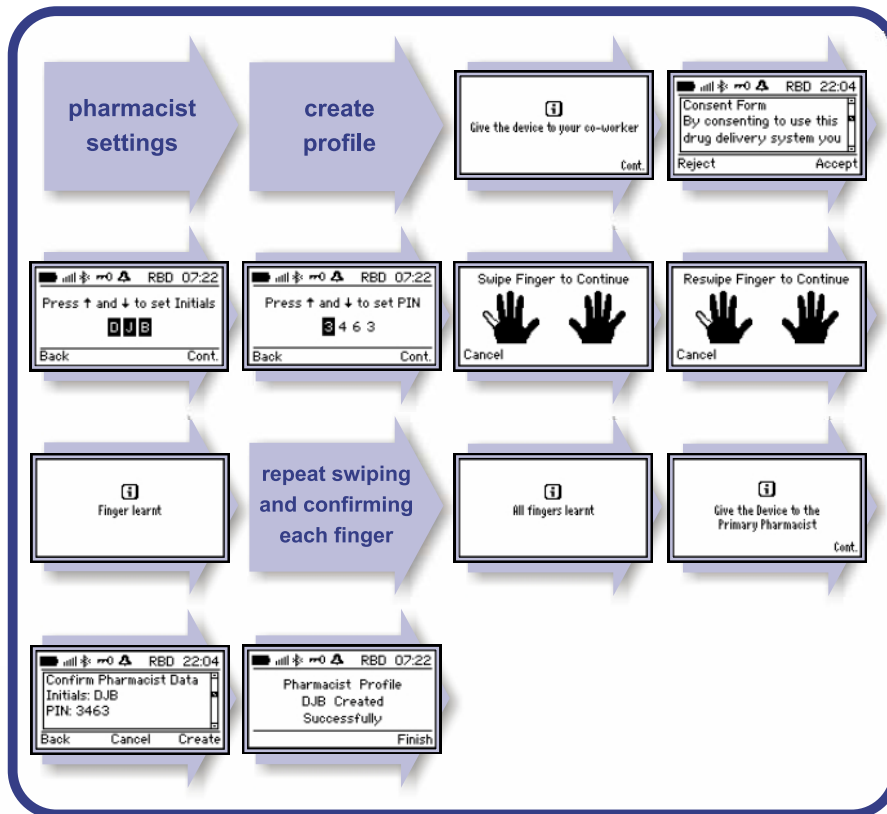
pharmacist settings

create profile

i
Give the device to your co-worker
Cont.

RBD 22:04
Consent Form
By consenting to use this drug delivery system you
Reject Accept

RBD 07:22
Press ↑ and ↓ to set Initials
D J B
Back Cont.

RBD 07:22
Press ↑ and ↓ to set PIN
3 4 6 3
Back Cont.

Swipe Finger to Continue
Cancel

Reswipe Finger to Continue
Cancel

i
Finger learnt

repeat swiping and confirming each finger

i
All fingers learnt

i
Give the Device to the Primary Pharmacist
Cont.

RBD 22:04
Confirm Pharmacist Data
Initials: DJB
PIN: 3463
Back Cancel Create

RBD 07:22
Pharmacist Profile
DJB Created
Successfully
Finish